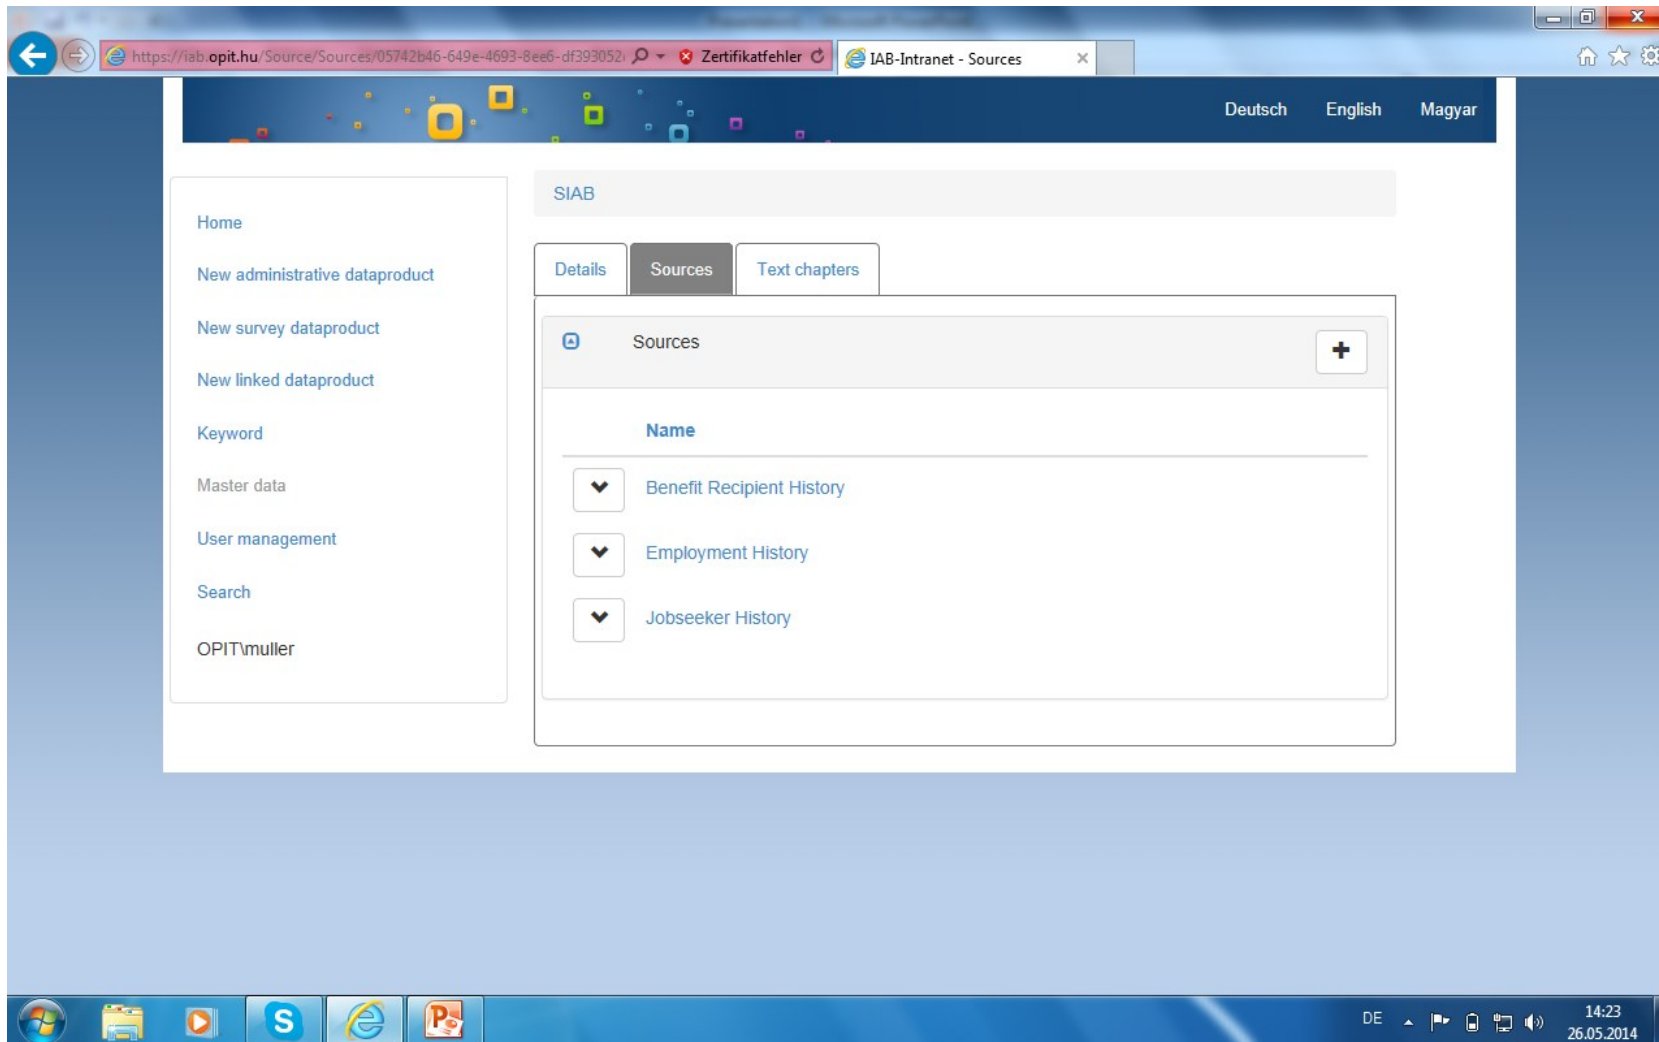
https://iab.opit.hu/Source/Sources/05742b46-649e-4693-8ee6-df393052
Zertifikatfehler
IAB-Intranet - Sources

Deutsch English Magyar

Home
New administrative dataproduct
New survey dataproduct
New linked dataproduct
Keyword
Master data
User management
Search
OPIT\muller

SIAB

Details | Sources | Text chapters

Sources
+

Name
Benefit Recipient History
Employment History
Jobseeker History

DE
14:23
26.05.2014